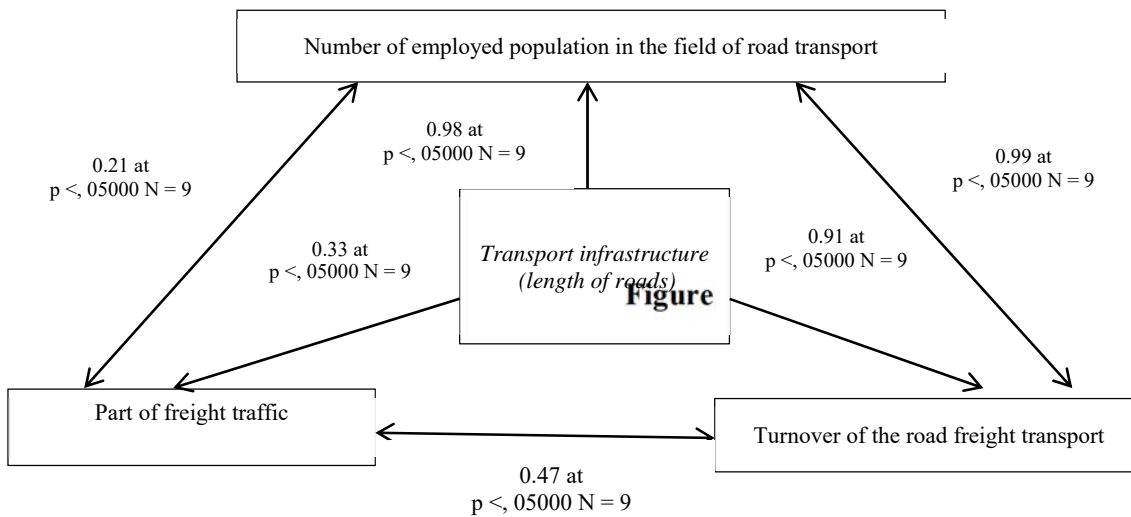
Number of employed population in the field of road transport

0.98 at
p <, 05000 N = 9

0.21 at
p <, 05000 N = 9

0.99 at
p <, 05000 N = 9

0.33 at
p <, 05000 N = 9

*Transport infrastructure (length of roads)*

Figure

0.91 at
p <, 05000 N = 9

Part of freight traffic

Turnover of the road freight transport

0.47 at
p <, 05000 N = 9